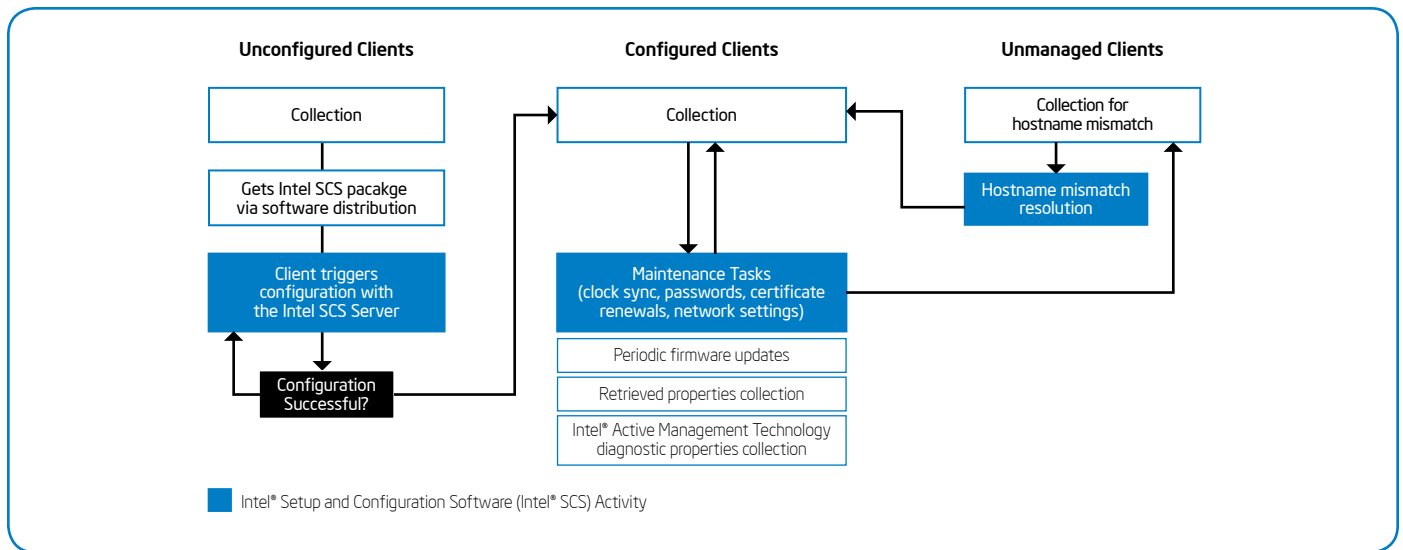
Unconfigured Clients

Configured Clients

Unmanaged Clients

Collection

Gets Intel SCS pacakge via software distribution

Client triggers configuration with the Intel SCS Server

Configuration Successful?

Collection

Maintenance Tasks (clock sync, passwords, certificate renewals, network settings)

Periodic firmware updates

Retrieved properties collection

Intel® Active Management Technology diagnostic properties collection

Collection for hostname mismatch

Hostname mismatch resolution

Intel® Setup and Configuration Software (Intel® SCS) Activity